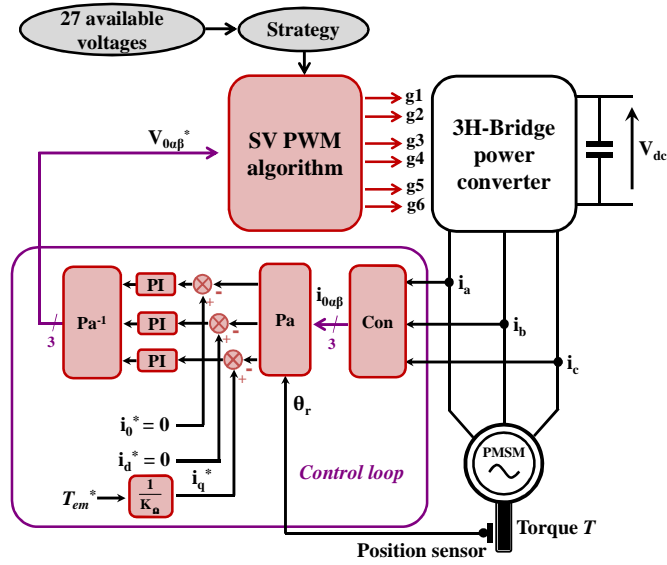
27 available voltages

Strategy

$V_{0\alpha\beta}^*$

SV PWM algorithm

g1
g2
g3
g4
g5
g6

3H-Bridge power converter

$V_{dc}$

$i_a$
$i_b$
$i_c$

$Pa^{-1}$

3

PI
PI
PI

-
+
-
+
-
+

Pa

$i_{0\alpha\beta}$

3

Con

$\theta_r$

$i_0^* = 0$

$i_d^* = 0$

$i_q^*$

$T_{em}^*$

$\frac{1}{K_\Phi}$

Control loop

PMSM

Torque $T$

Position sensor